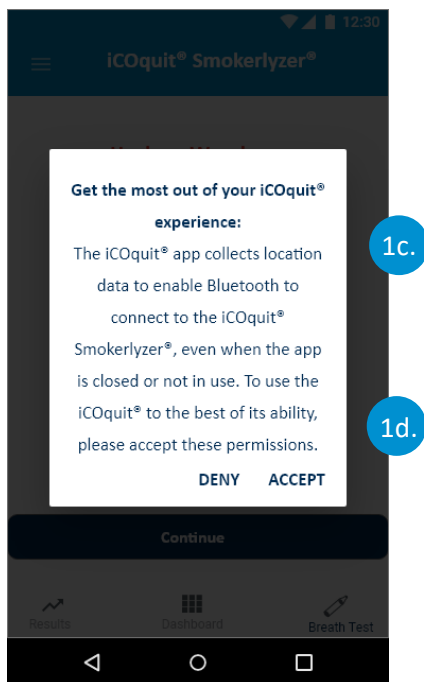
12:30

iCOquit® Smokerlyzer®

Get the most out of your iCOquit® experience:

The iCOquit® app collects location data to enable Bluetooth to connect to the iCOquit® Smokerlyzer®, even when the app is closed or not in use. To use the iCOquit® to the best of its ability, please accept these permissions.

DENY ACCEPT

1c.

1d.

Continue

Results Dashboard Breath Test